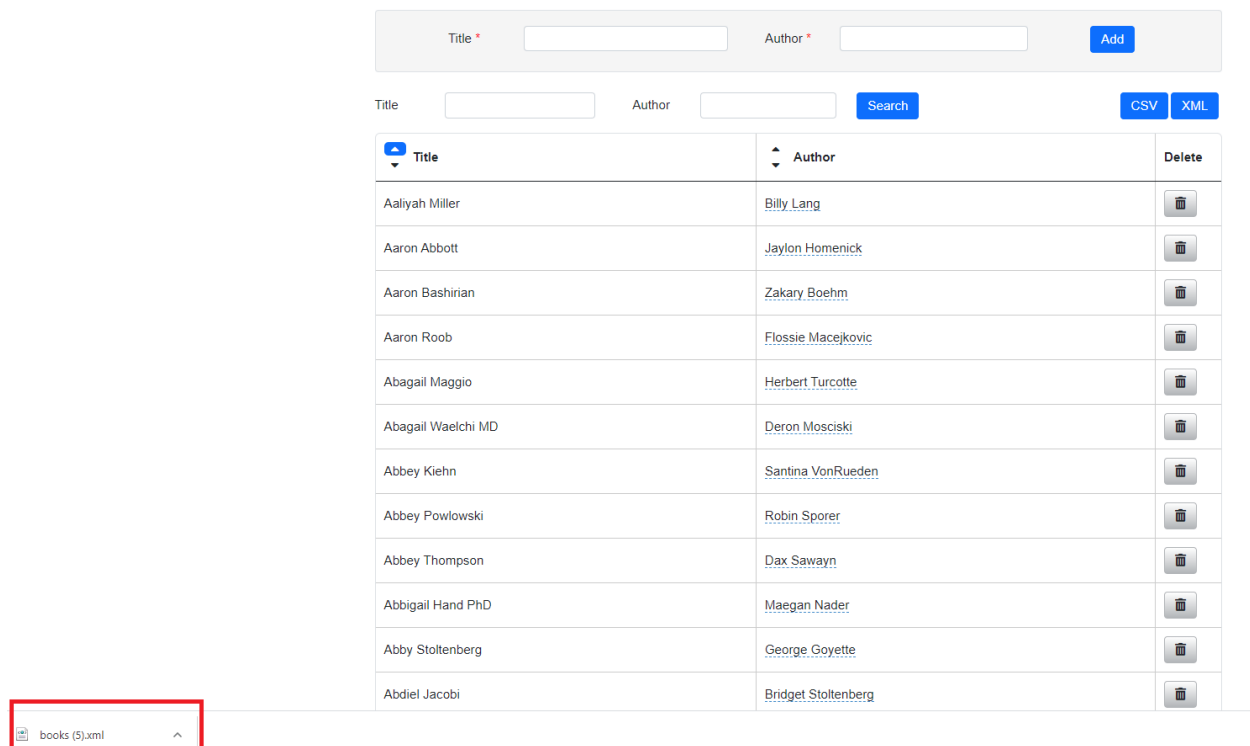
Title * Author * Add

Title Author Search CSV XML

| Title | Author | Delete |
|---|---|---|
| Aaliyah Miller | Billy Lang | |
| Aaron Abbott | Jaylon Homenick | |
| Aaron Bashirian | Zakary Boehm | |
| Aaron Roob | Flossie Macejkovic | |
| Abagail Maggio | Herbert Turcotte | |
| Abagail Waelchi MD | Deron Mosciski | |
| Abbey Kiehn | Santina VonRueden | |
| Abbey Powlowski | Robin Sporer | |
| Abbey Thompson | Dax Sawayn | |
| Abbigail Hand PhD | Maegan Nader | |
| Abby Stoltenberg | George Goyette | |
| Abdiel Jacobi | Bridget Stoltenberg | |

books (5).xml